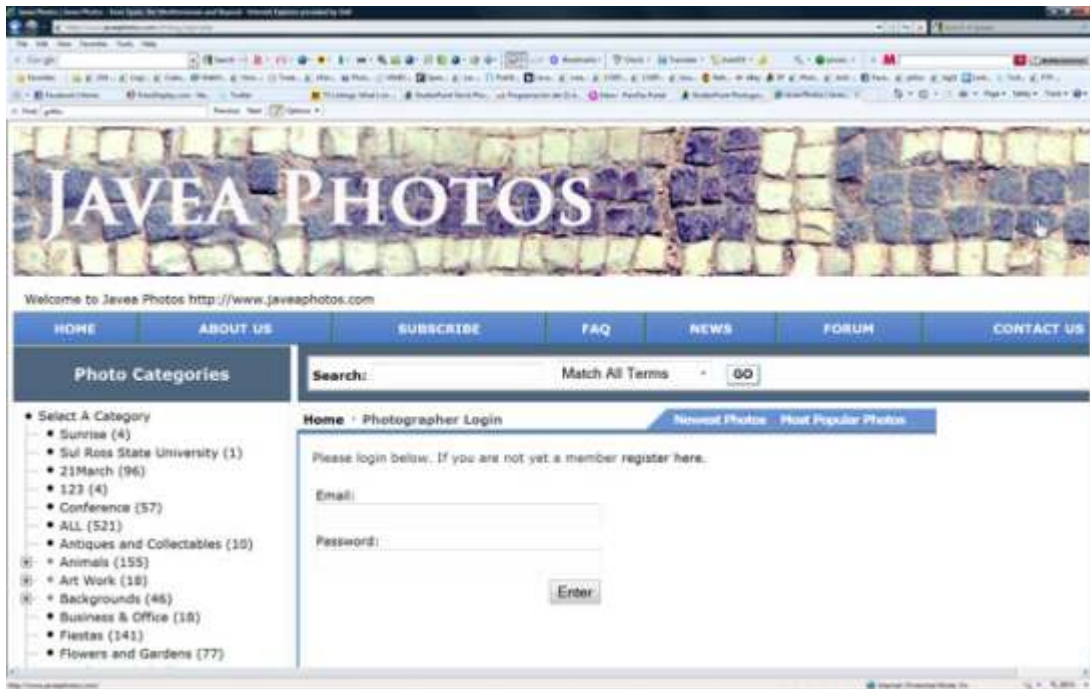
JAVEA PHOTOS

Welcome to Javea Photos http://www.javeaphotos.com

HOME | ABOUT US | SUBSCRIBE | FAQ | NEWS | FORUM | CONTACT US

Photo Categories

Search: Match All Terms GO

Home · Photographer Login

Newest Photos Most Popular Photos

• Select A Category
• Sunrise (4)
• Sul Ross State University (1)
• 21March (96)
• 123 (4)
• Conference (57)
• ALL (521)
• Antiques and Collectables (10)
• Animals (155)
• Art Work (18)
• Backgrounds (46)
• Business & Office (18)
• Fiestas (141)
• Flowers and Gardens (77)

Please login below. If you are not yet a member register here.

Email:

Password:

Enter